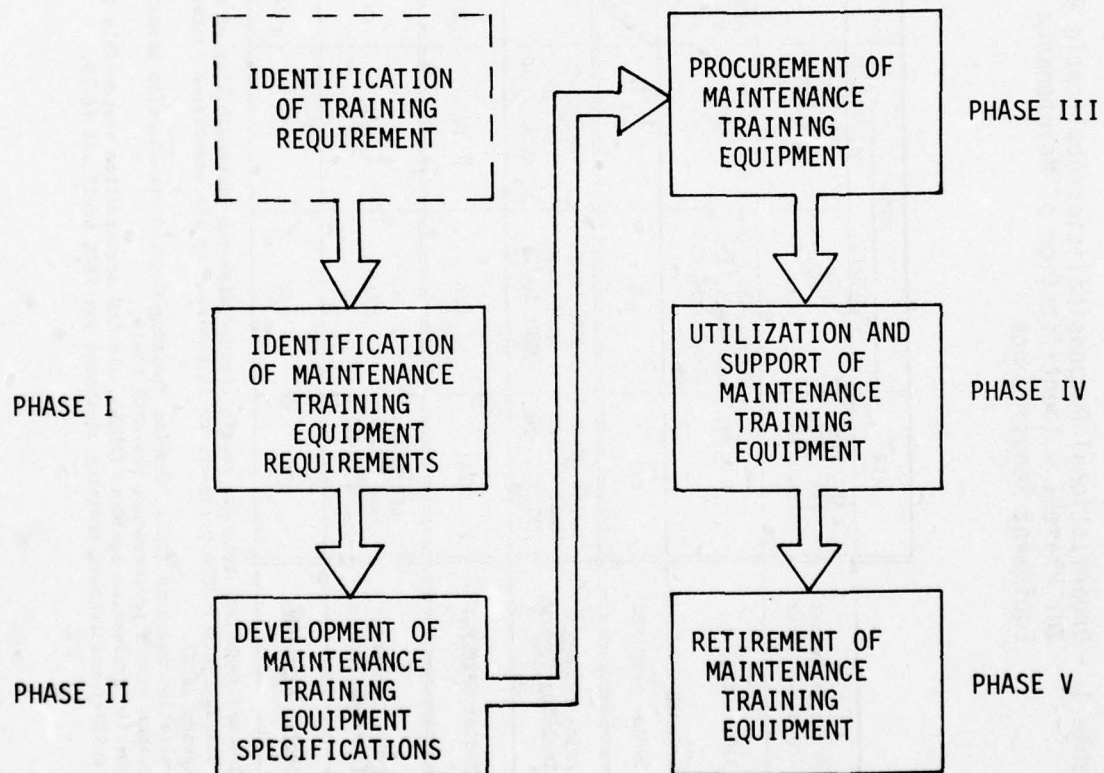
IDENTIFICATION OF TRAINING REQUIREMENT

PHASE I

IDENTIFICATION OF MAINTENANCE TRAINING EQUIPMENT REQUIREMENTS

PHASE II

DEVELOPMENT OF MAINTENANCE TRAINING EQUIPMENT SPECIFICATIONS

PROCUREMENT OF MAINTENANCE TRAINING EQUIPMENT

PHASE III

UTILIZATION AND SUPPORT OF MAINTENANCE TRAINING EQUIPMENT

PHASE IV

RETIREMENT OF MAINTENANCE TRAINING EQUIPMENT

PHASE V